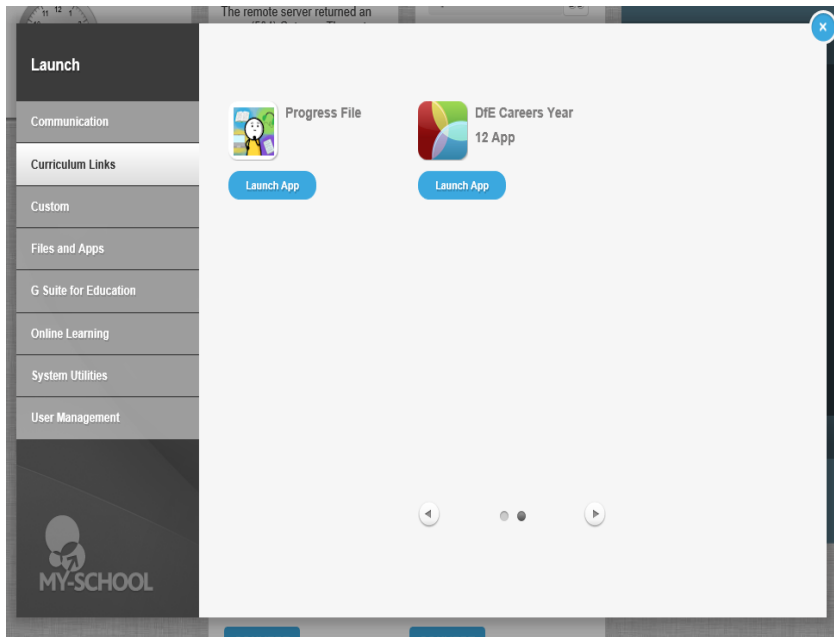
The remote server returned an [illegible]

Launch

Communication

Curriculum Links

Custom

Files and Apps

G Suite for Education

Online Learning

System Utilities

User Management

MY-SCHOOL

Progress File

Launch App

DfE Careers Year 12 App

Launch App

×